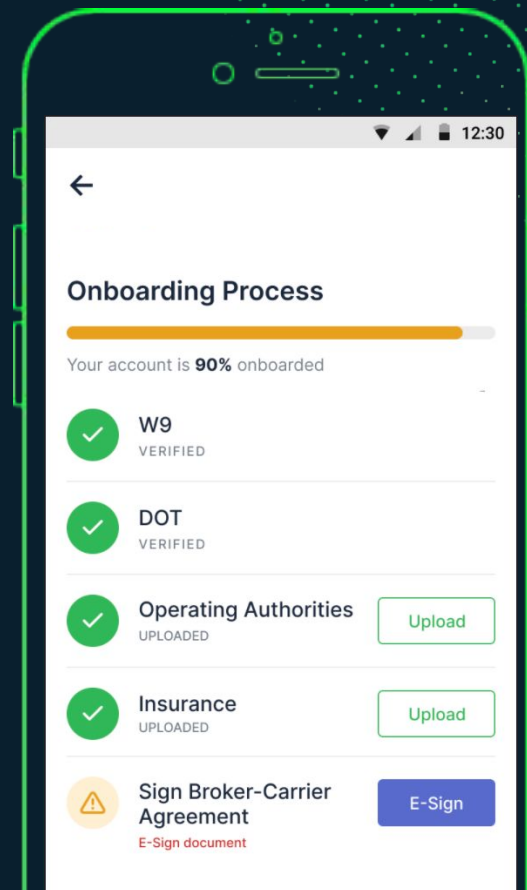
12:30

Onboarding Process

Your account is **90%** onboarded

W9
VERIFIED

DOT
VERIFIED

Operating Authorities
UPLOADED
Upload

Insurance
UPLOADED
Upload

Sign Broker-Carrier Agreement
E-Sign document
E-Sign